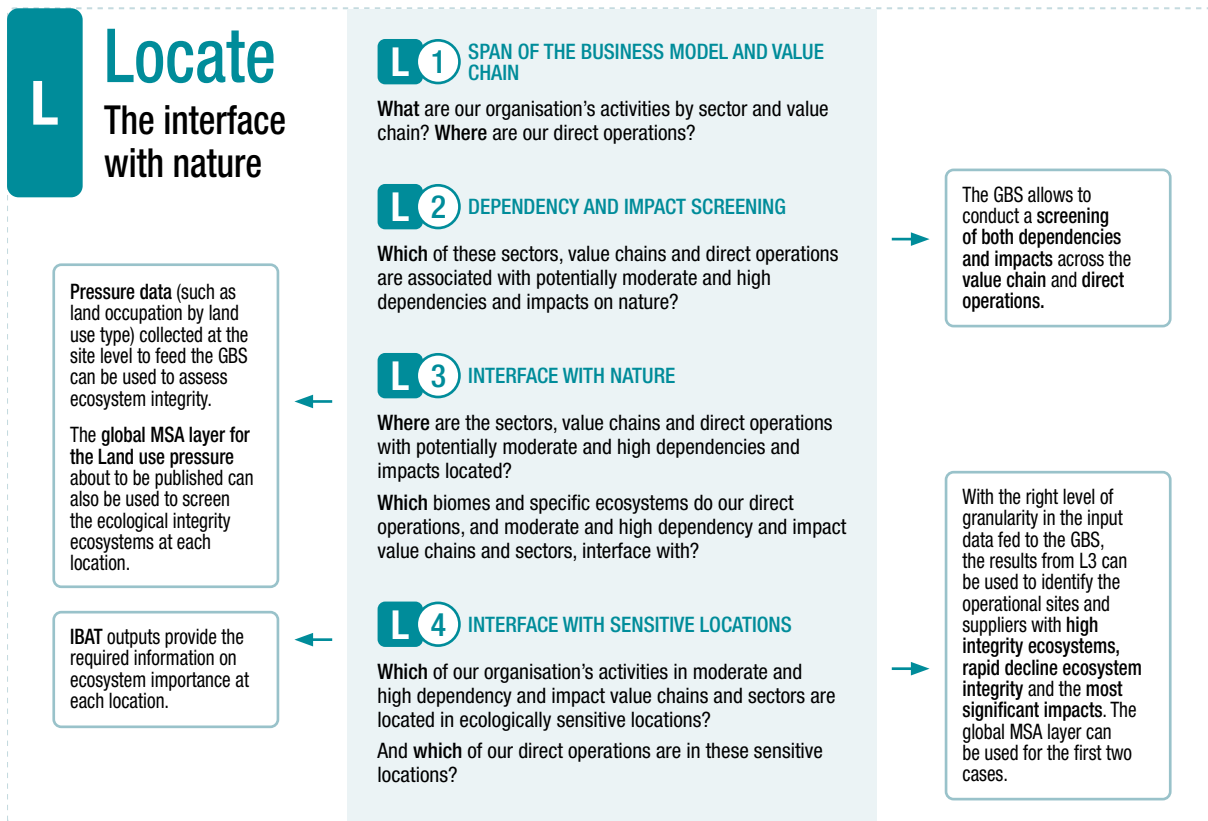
L

Locate
The interface with nature

L 1 SPAN OF THE BUSINESS MODEL AND VALUE CHAIN

What are our organisation's activities by sector and value chain? Where are our direct operations?

L 2 DEPENDENCY AND IMPACT SCREENING

Which of these sectors, value chains and direct operations are associated with potentially moderate and high dependencies and impacts on nature?

The GBS allows to conduct a screening of both dependencies and impacts across the value chain and direct operations.

Pressure data (such as land occupation by land use type) collected at the site level to feed the GBS can be used to assess ecosystem integrity.

The global MSA layer for the Land use pressure about to be published can also be used to screen the ecological integrity ecosystems at each location.

L 3 INTERFACE WITH NATURE

Where are the sectors, value chains and direct operations with potentially moderate and high dependencies and impacts located?

Which biomes and specific ecosystems do our direct operations, and moderate and high dependency and impact value chains and sectors, interface with?

With the right level of granularity in the input data fed to the GBS, the results from L3 can be used to identify the operational sites and suppliers with high integrity ecosystems, rapid decline ecosystem integrity and the most significant impacts. The global MSA layer can be used for the first two cases.

IBAT outputs provide the required information on ecosystem importance at each location.

L 4 INTERFACE WITH SENSITIVE LOCATIONS

Which of our organisation's activities in moderate and high dependency and impact value chains and sectors are located in ecologically sensitive locations?

And which of our direct operations are in these sensitive locations?